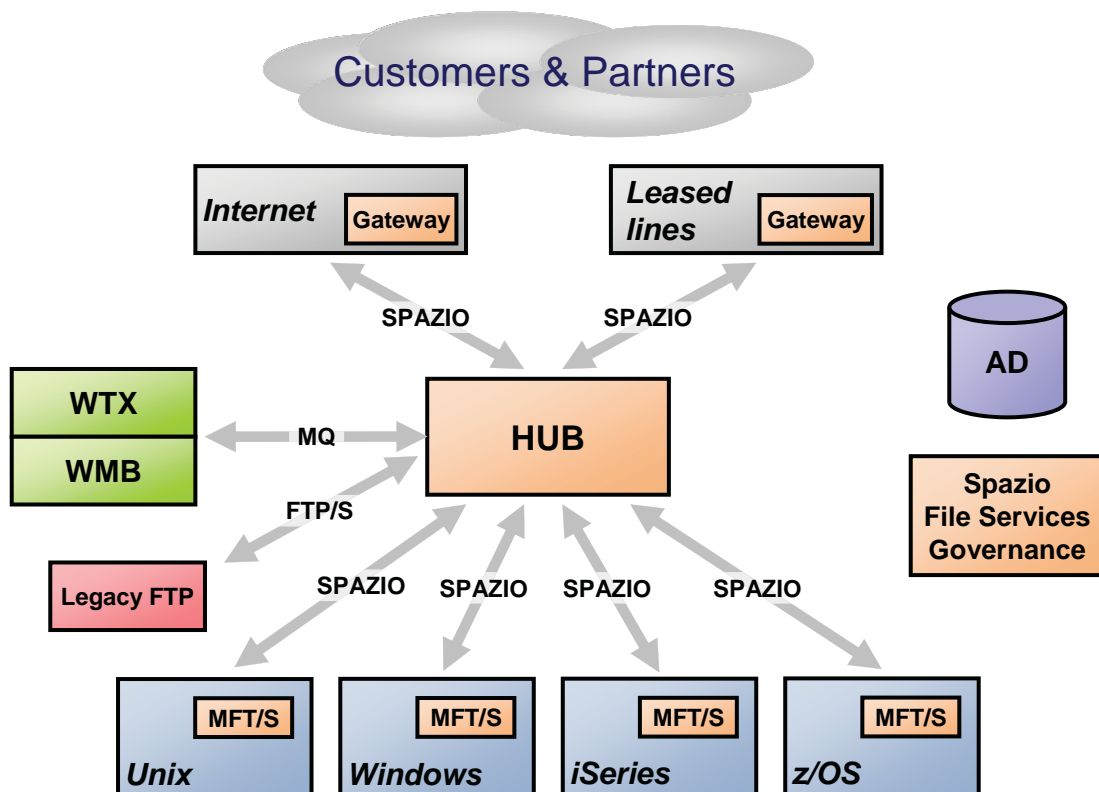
Customers & Partners

Internet
Gateway

Leased lines
Gateway

SPAZIO

SPAZIO

AD

WTX

WMB

MQ

HUB

FTP/S

Spazio File Services Governance

Legacy FTP

SPAZIO

SPAZIO

SPAZIO

SPAZIO

MFT/S
Unix

MFT/S
Windows

MFT/S
iSeries

MFT/S
z/OS